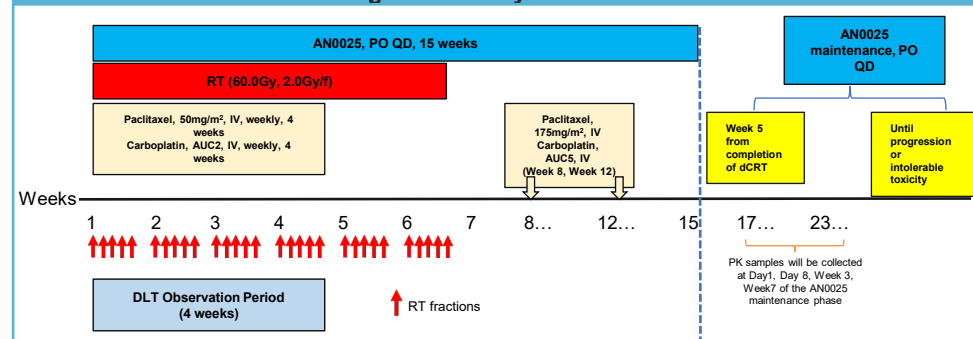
AN0025, PO QD, 15 weeks

RT (60.0Gy, 2.0Gy/f)

Paclitaxel, 50mg/m², IV, weekly, 4 weeks
Carboplatin, AUC2, IV, weekly, 4 weeks

Paclitaxel, 175mg/m², IV
Carboplatin, AUC5, IV
(Week 8, Week 12)

AN0025 maintenance, PO QD

Week 5 from completion of dCRT

Until progression or intolerable toxicity

Weeks

1 2 3 4 5 6 7 8… 12… 15 17… 23…

PK samples will be collected at Day1, Day 8, Week 3, Week7 of the AN0025 maintenance phase

DLT Observation Period (4 weeks)

RT fractions